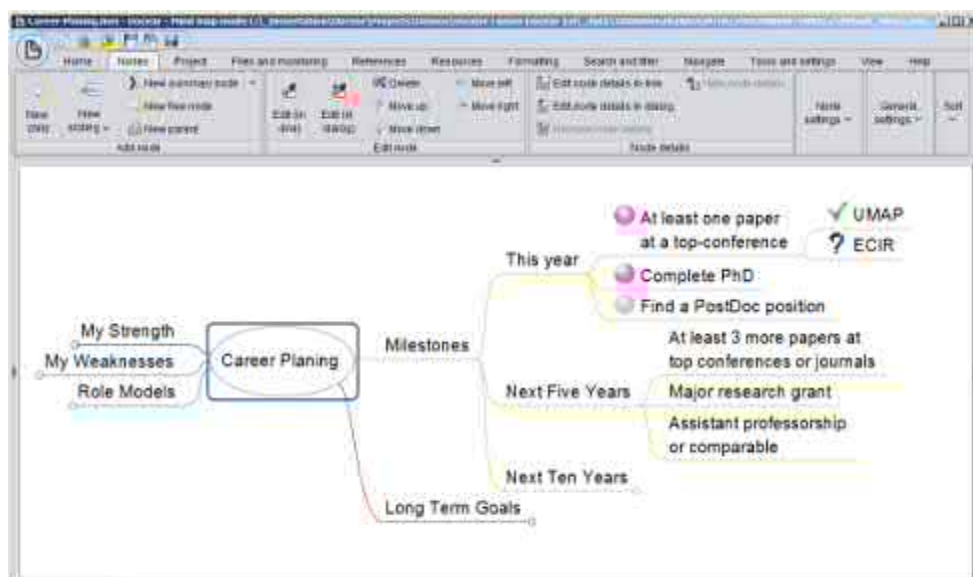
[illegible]

Home | Nodes | Project | Files and monitoring | References | Resources | Formatting | Search and filter | Navigate | Tools and settings | View | Help

New child | New sibling | New summary node | New free node | New parent | Add node

Edit (in line) | Edit (in dialog) | Delete | Move up | Move down | Move left | Move right | Edit node

Edit node details in line | Edit node details in dialog | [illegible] | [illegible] | Node details

Node settings | General settings | Sort

My Strength
My Weaknesses
Role Models
Career Planing
Milestones
This year
At least one paper at a top-conference
UMAP
ECIR
Complete PhD
Find a PostDoc position
Next Five Years
At least 3 more papers at top conferences or journals
Major research grant
Assistant professorship or comparable
Next Ten Years
Long Term Goals